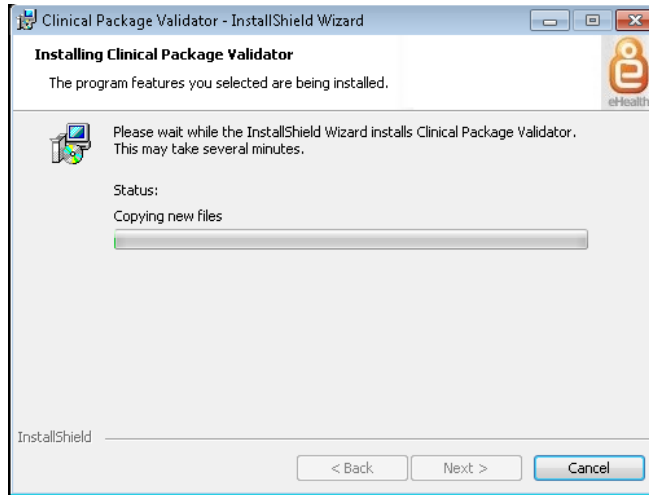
Clinical Package Validator - InstallShield Wizard

Installing Clinical Package Validator

The program features you selected are being installed.

eHealth

Please wait while the InstallShield Wizard installs Clinical Package Validator. This may take several minutes.

Status:

Copying new files

InstallShield

< Back

Next >

Cancel